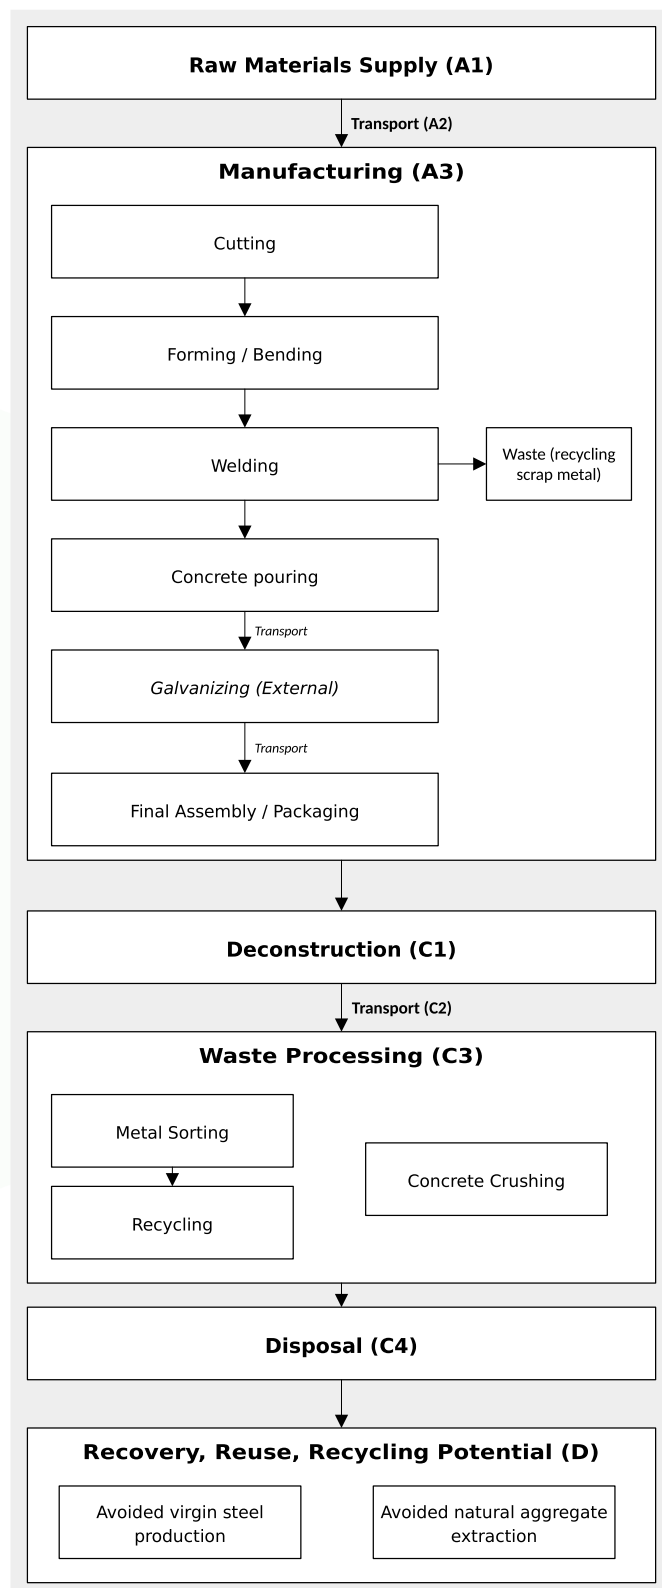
Raw Materials Supply (A1)

Transport (A2)

Manufacturing (A3)

Cutting

Forming / Bending

Welding

Waste (recycling scrap metal)

Concrete pouring

Transport

Galvanizing (External)

Transport

Final Assembly / Packaging

Deconstruction (C1)

Transport (C2)

Waste Processing (C3)

Metal Sorting

Recycling

Concrete Crushing

Disposal (C4)

Recovery, Reuse, Recycling Potential (D)

Avoided virgin steel production

Avoided natural aggregate extraction